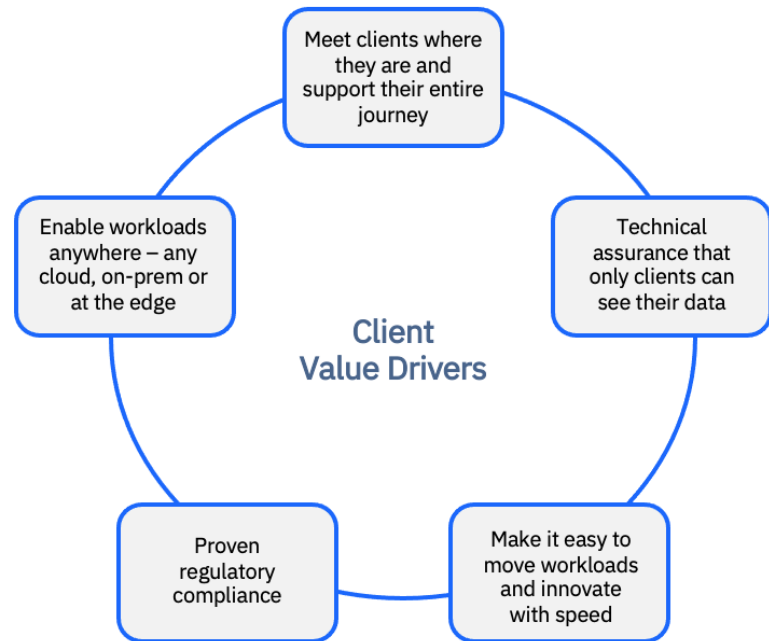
Meet clients where they are and support their entire journey

Enable workloads anywhere – any cloud, on-prem or at the edge

Technical assurance that only clients can see their data

Client Value Drivers

Proven regulatory compliance

Make it easy to move workloads and innovate with speed